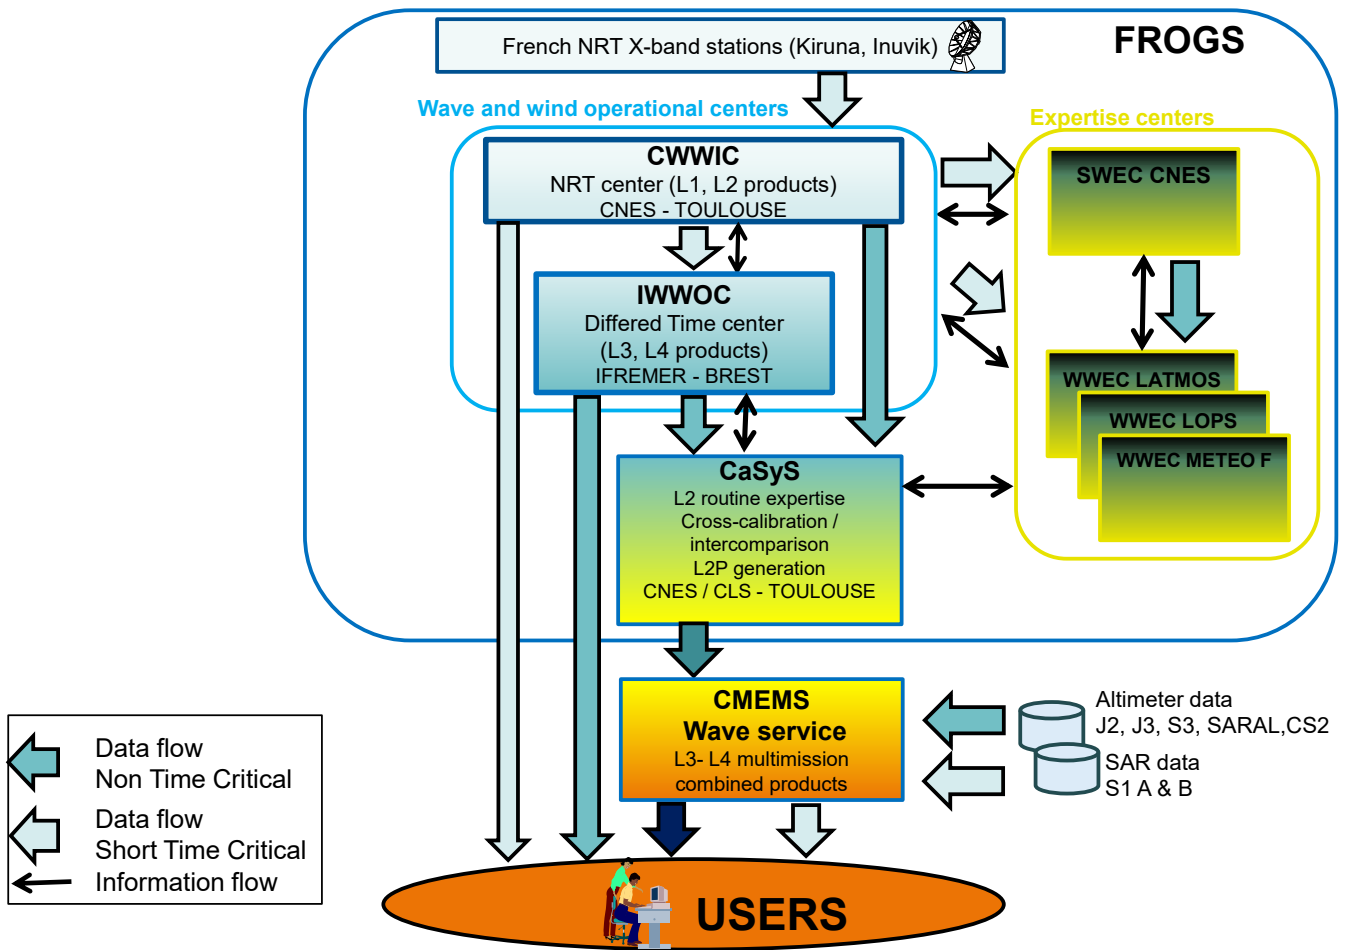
French NRT X-band stations (Kiruna, Inuvik)

FROGS

Wave and wind operational centers

Expertise centers

CWWIC
NRT center (L1, L2 products)
CNES - TOULOUSE

SWEC CNES

IWWOC
Differed Time center
(L3, L4 products)
IFREMER - BREST

WWEC LATMOS

WWEC LOPS

WWEC METEO F

CaSyS
L2 routine expertise
Cross-calibration / intercomparison
L2P generation
CNES / CLS - TOULOUSE

CMEMS
Wave service
L3- L4 multimission combined products

Altimeter data
J2, J3, S3, SARAL,CS2

SAR data
S1 A & B

Data flow
Non Time Critical

Data flow
Short Time Critical

Information flow

USERS